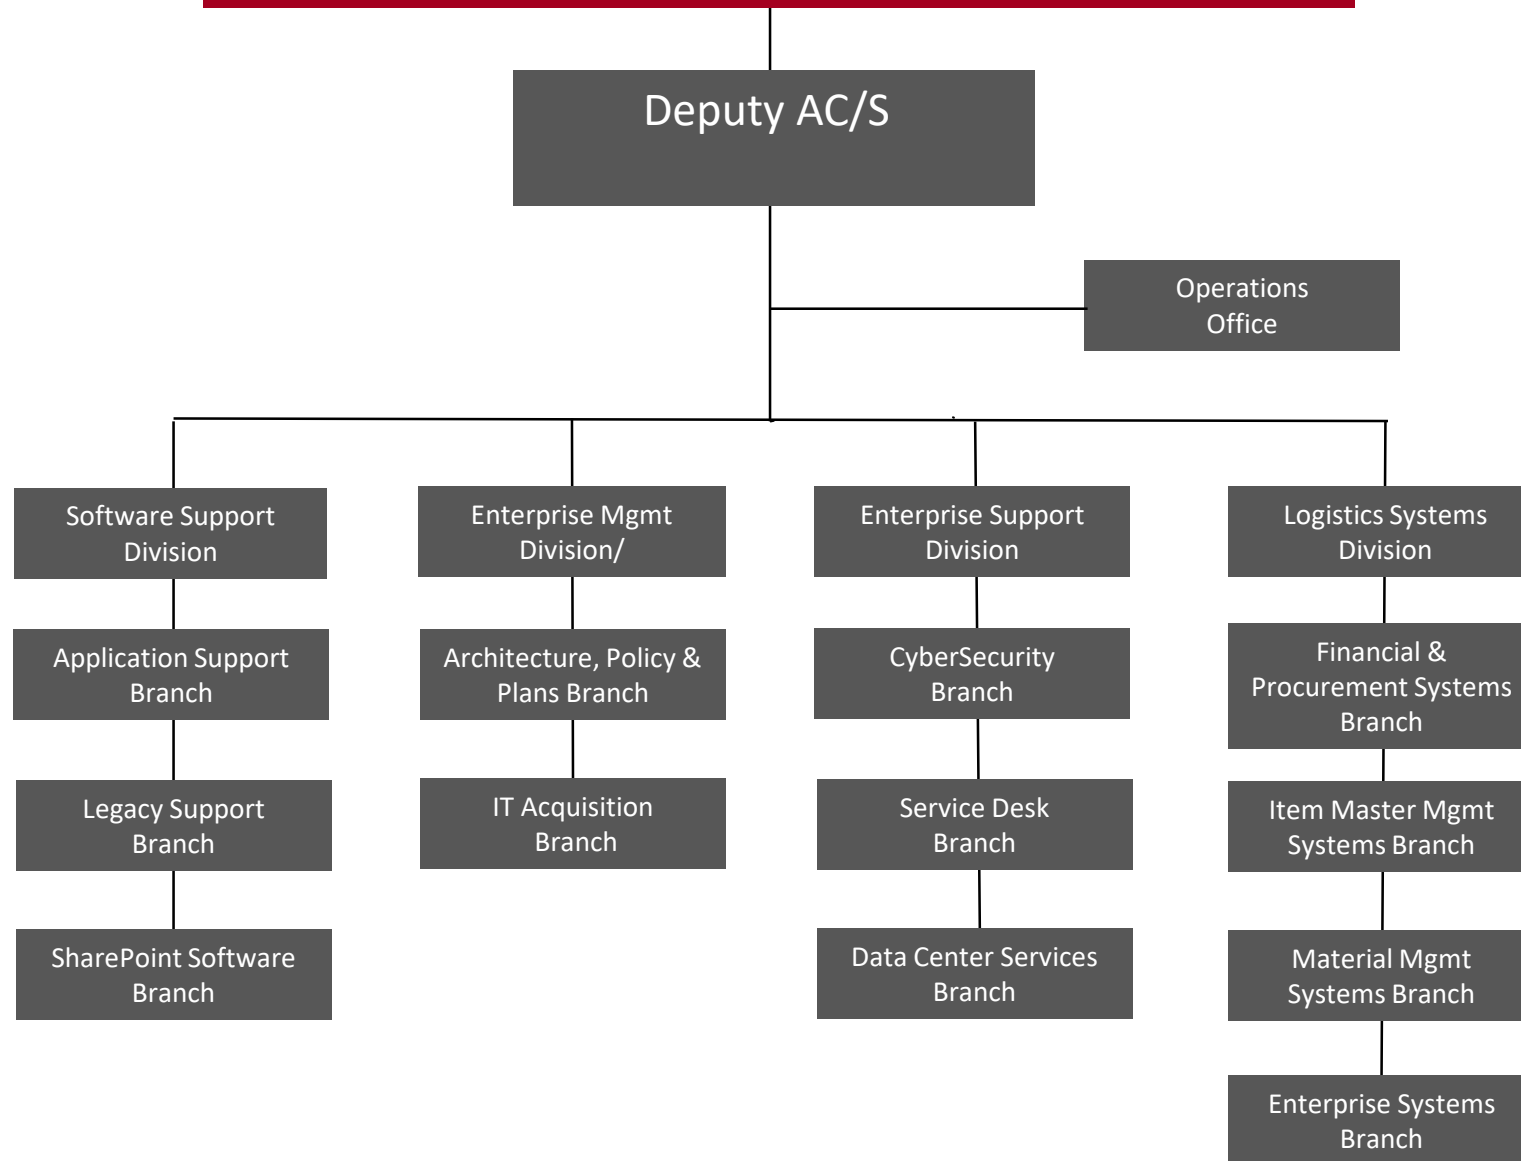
Deputy AC/S

Operations Office

Software Support Division

Application Support Branch

Legacy Support Branch

SharePoint Software Branch

Enterprise Mgmt Division/

Architecture, Policy & Plans Branch

IT Acquisition Branch

Enterprise Support Division

CyberSecurity Branch

Service Desk Branch

Data Center Services Branch

Logistics Systems Division

Financial & Procurement Systems Branch

Item Master Mgmt Systems Branch

Material Mgmt Systems Branch

Enterprise Systems Branch